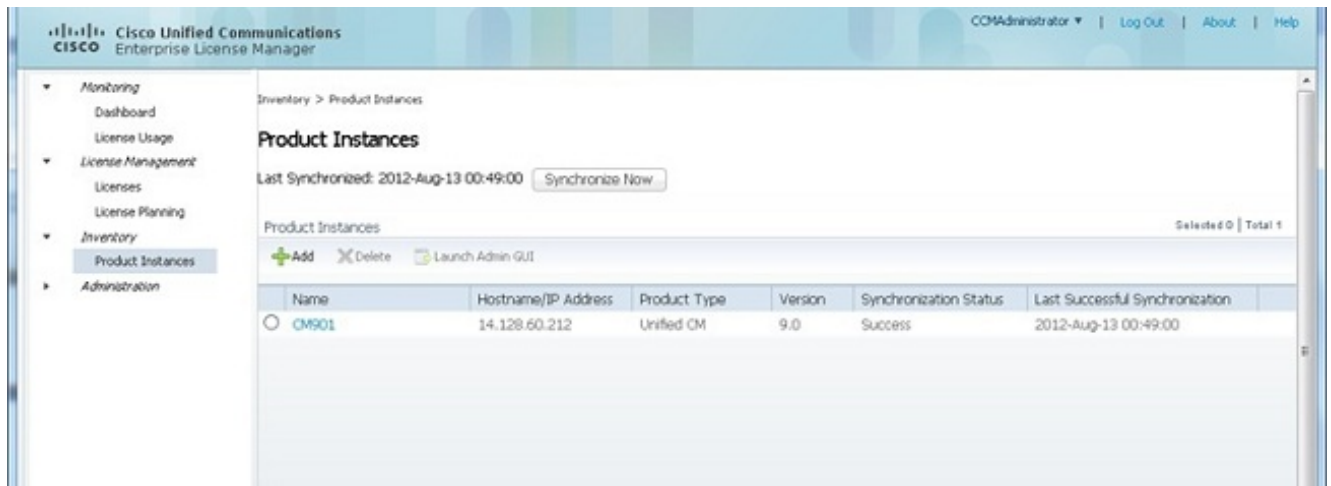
cisco Cisco Unified Communications
Enterprise License Manager

CCMAdministrator ▼ | Log Out | About | Help

Monitoring
Dashboard
License Usage
License Management
Licenses
License Planning
Inventory
Product Instances
Administration

Inventory > Product Instances

Product Instances

Last Synchronized: 2012-Aug-13 00:49:00 Synchronize Now

Product Instances

Selected 0 | Total 1

Add Delete Launch Admin GUI

| | Name | Hostname/IP Address | Product Type | Version | Synchronization Status | Last Successful Synchronization |
|---|---|---|---|---|---|---|
| ○ | CM901 | 14.128.60.212 | Unified CM | 9.0 | Success | 2012-Aug-13 00:49:00 |